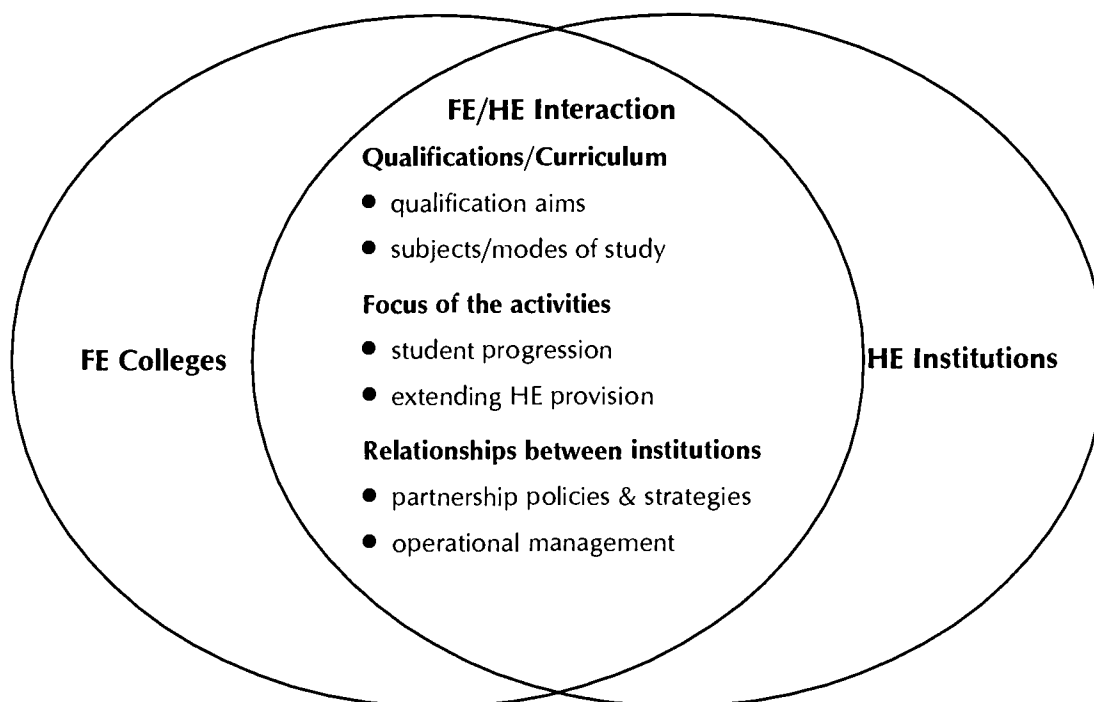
FE Colleges

FE/HE Interaction

Qualifications/Curriculum

- qualification aims
- subjects/modes of study

Focus of the activities

- student progression
- extending HE provision

Relationships between institutions

- partnership policies & strategies
- operational management

HE Institutions